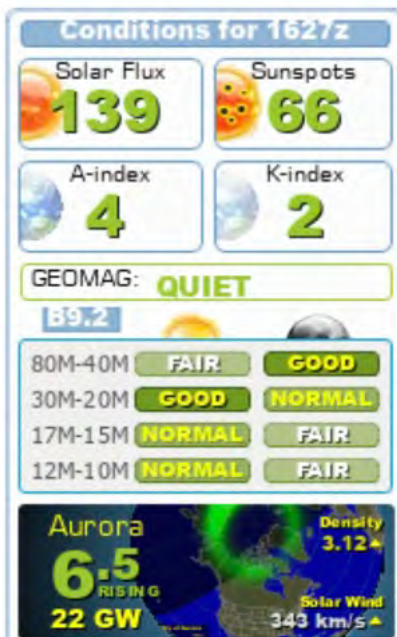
Conditions for 1627z

Solar Flux
139

Sunspots
66

A-index
4

K-index
2

GEOMAG: QUIET

B9.2

| | | |
|---|---|---|
| 80M-40M | FAIR | GOOD |
| 30M-20M | GOOD | NORMAL |
| 17M-15M | NORMAL | FAIR |
| 12M-10M | NORMAL | FAIR |

Aurora
6.5
RISING
22 GW

Density
3.12

Solar Wind
343 km/s